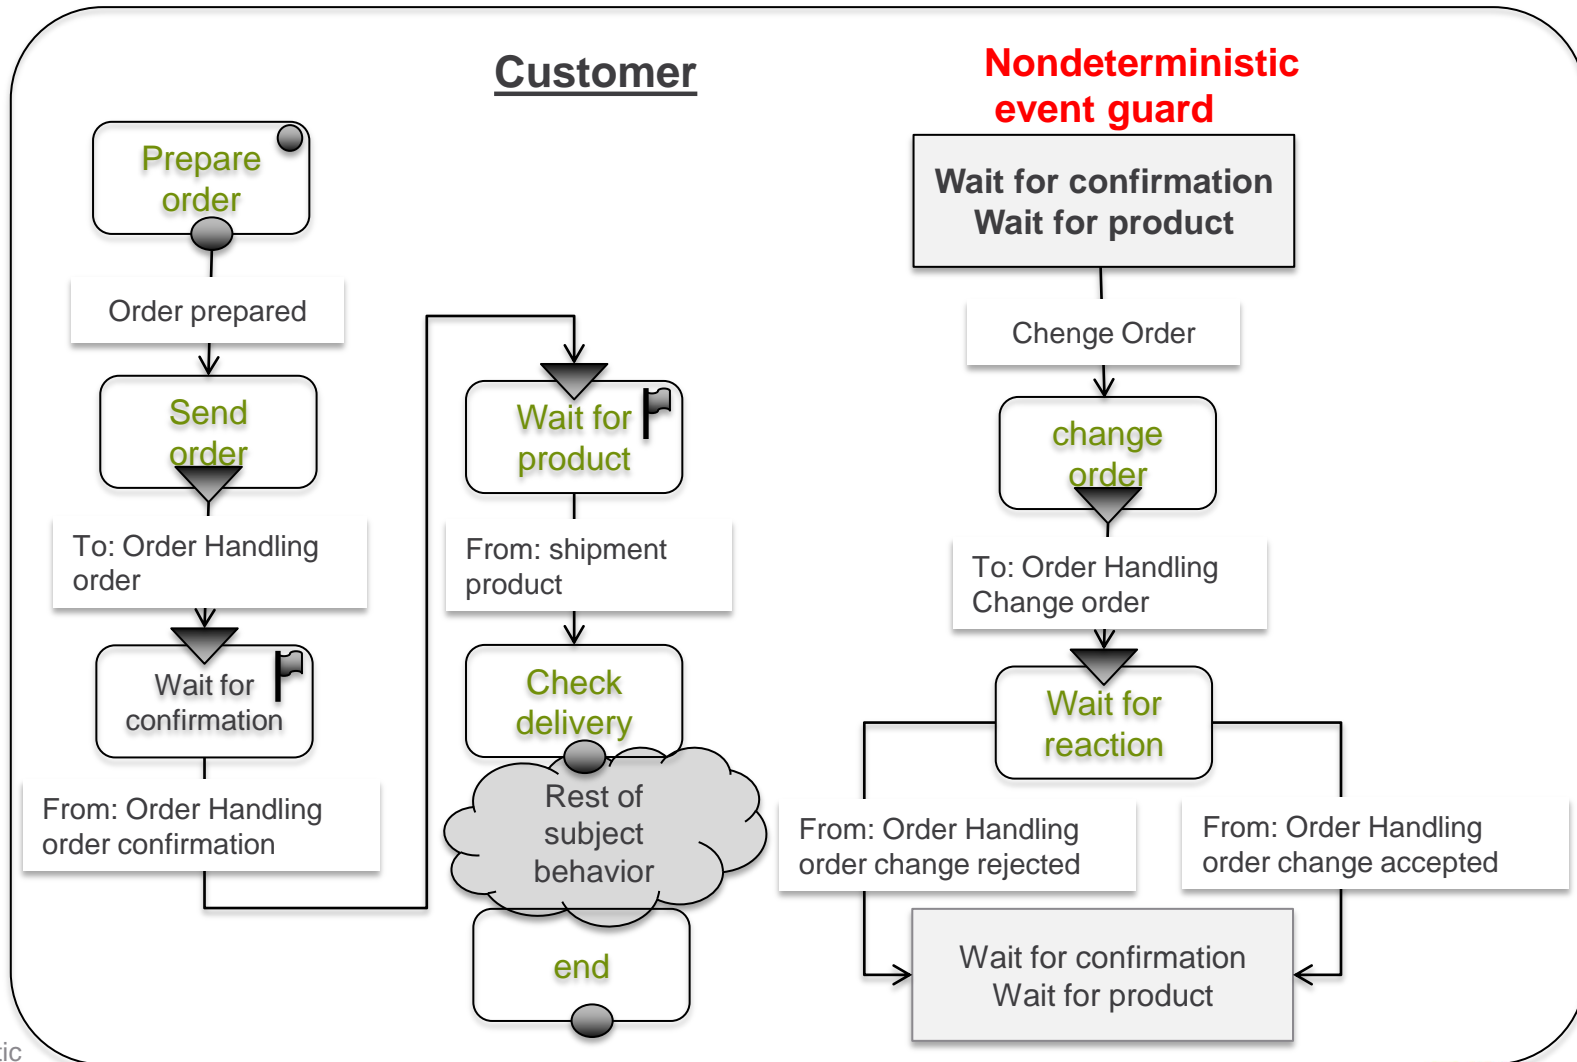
Customer

Nondeterministic event guard

Prepare order

Order prepared

Send order

To: Order Handling order

Wait for confirmation

From: Order Handling order confirmation

Wait for product

From: shipment product

Check delivery

Rest of subject behavior

end

Wait for confirmation
Wait for product

Chenge Order

change order

To: Order Handling Change order

Wait for reaction

From: Order Handling order change rejected

From: Order Handling order change accepted

Wait for confirmation
Wait for product

tic